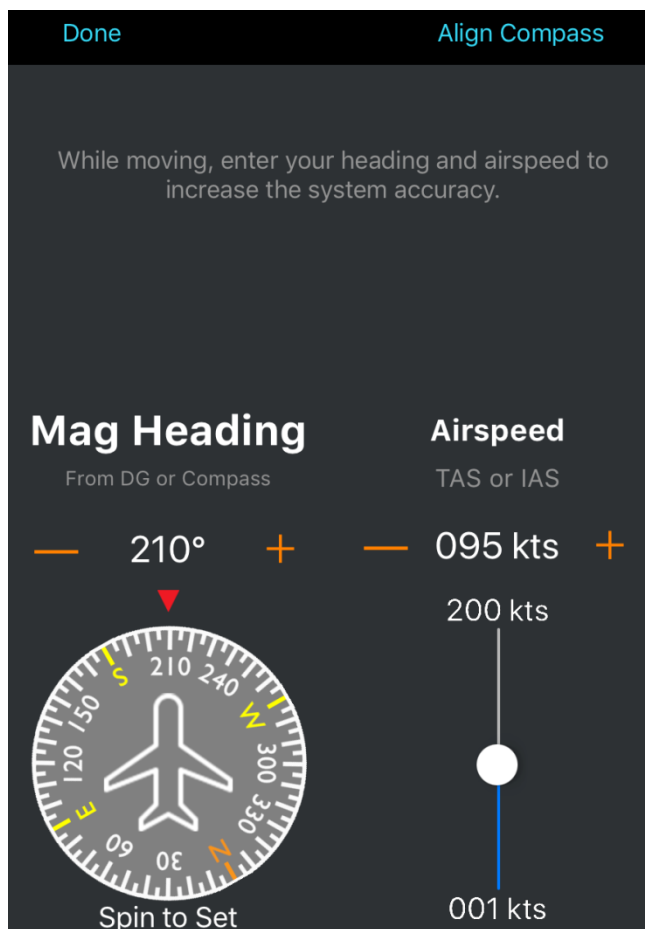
Done

Align Compass

While moving, enter your heading and airspeed to increase the system accuracy.

Mag Heading

From DG or Compass

— 210° +

Airspeed

TAS or IAS

— 095 kts +

200 kts

S 210 240 W 300 330 N 30 60 E 120 150

Spin to Set

001 kts